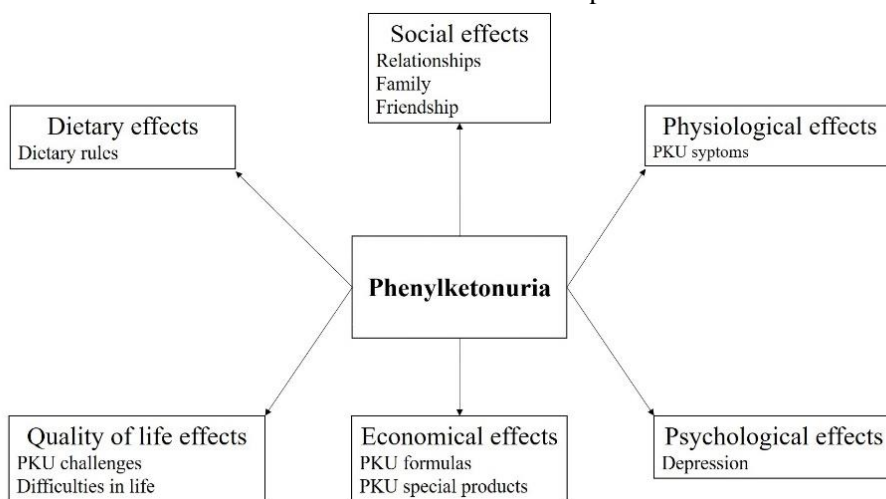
Social effects
Relationships
Family
Friendship

Dietary effects
Dietary rules

Physiological effects
PKU syptoms

Phenylketonuria

Quality of life effects
PKU challenges
Difficulties in life

Economical effects
PKU formulas
PKU special products

Psychological effects
Depression